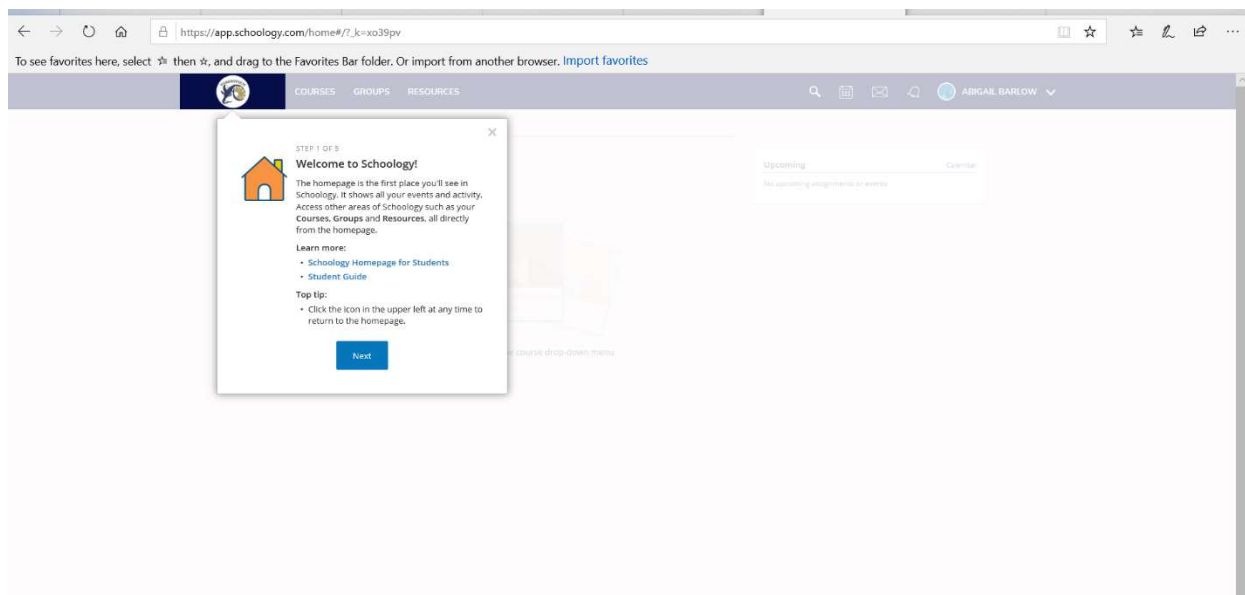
https://app.schoology.com/home#/?_k=xo39pv

To see favorites here, select ✩ then ☆, and drag to the Favorites Bar folder. Or import from another browser. Import favorites

COURSES GROUPS RESOURCES

ABIGAIL BARLOW

STEP 1 OF 5

Welcome to Schoology!

The homepage is the first place you'll see in Schoology. It shows all your events and activity. Access other areas of Schoology such as your Courses, Groups and Resources, all directly from the homepage.

Learn more:

• Schoology Homepage for Students
• Student Guide

Top tip:

• Click the icon in the upper left at any time to return to the homepage.

Next

Upcoming

Calendar

No upcoming assignments or events

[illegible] course drop-down menu